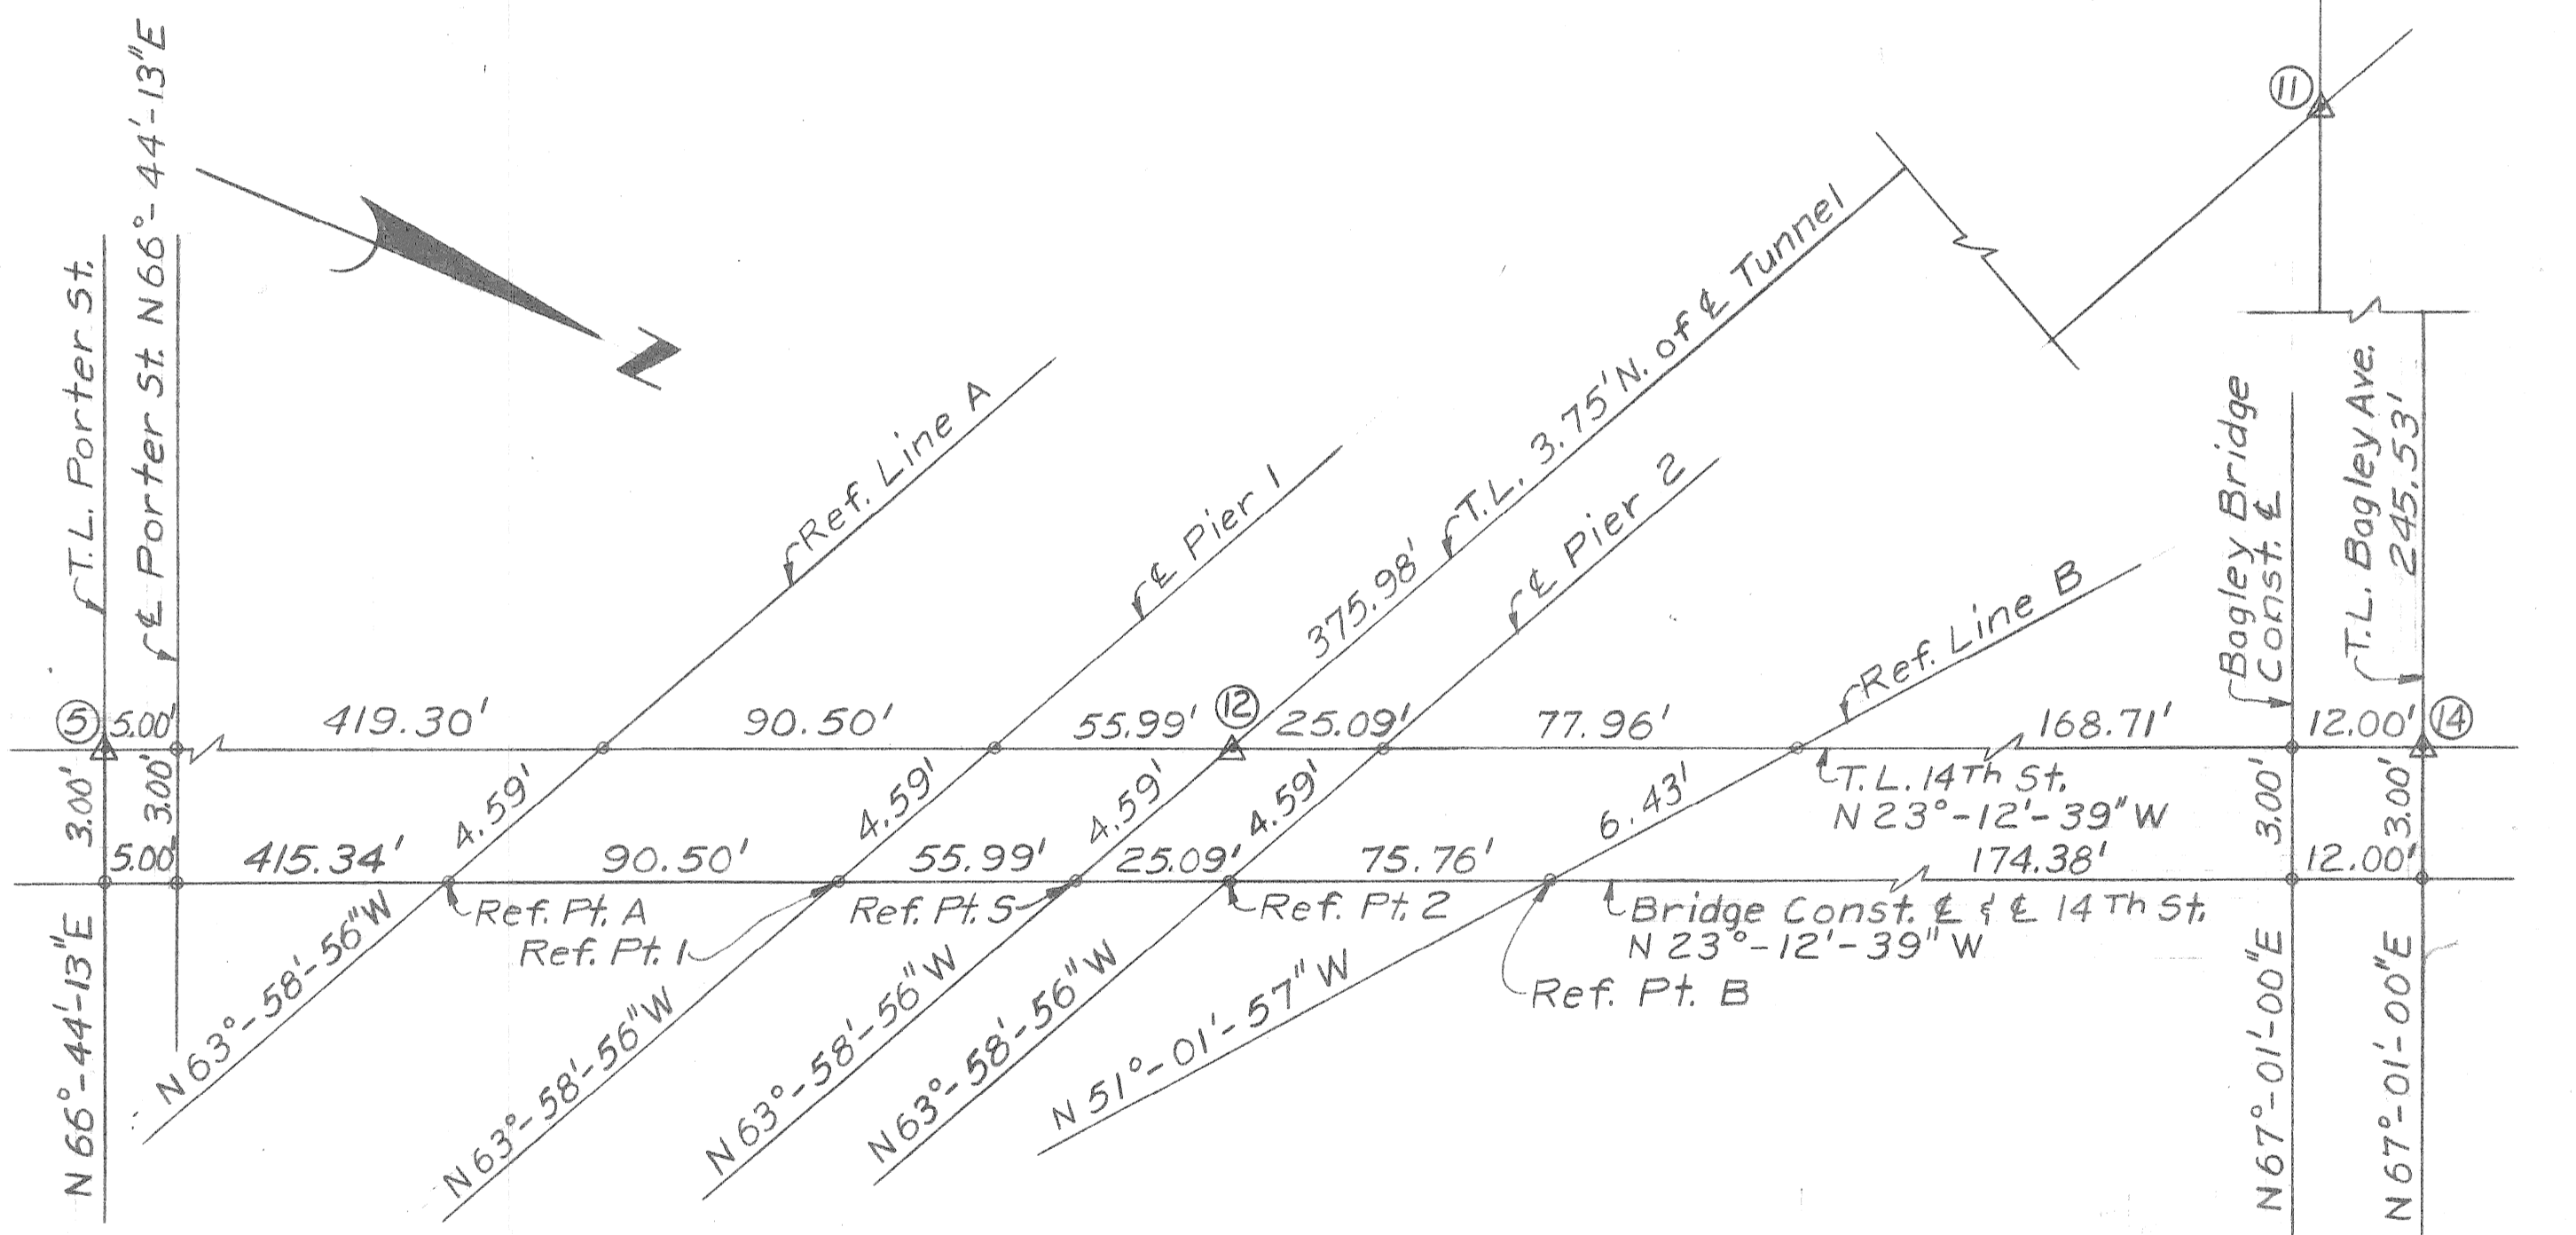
N

T.L. Porter St.
℄ Porter St. N 66°-44'-13"E

Ref. Line A
℄ Pier 1
T.L. 3.75' N. of ℄ Tunnel
375.98'
℄ Pier 2
Ref. Line B
Bagley Bridge Const. ℄
T.L. Bagley Ave.
245.53'

11

5
5.00'
419.30'
90.50'
55.99'
12
25.09'
77.96'
168.71'
12.00'
14

3.00'
3.00'
4.59'
4.59'
4.59'
4.59'
6.43'
T.L. 14Th St.
N 23°-12'-39" W
3.00'
3.00'

5.00'
415.34'
90.50'
55.99'
25.09'
75.76'
174.38'
12.00'

Ref. Pt. A
Ref. Pt. 1
Ref. Pt. S
Ref. Pt. 2
Bridge Const. ℄ & ℄ 14 Th St.
N 23°-12'-39" W
Ref. Pt. B

N 66°-44'-13"E
N 63°-58'-56"W
N 63°-58'-56"W
N 63°-58'-56"W
N 63°-58'-56"W
N 51°-01'-57" W
N 67°-01'-00"E
N 67°-01'-00"E